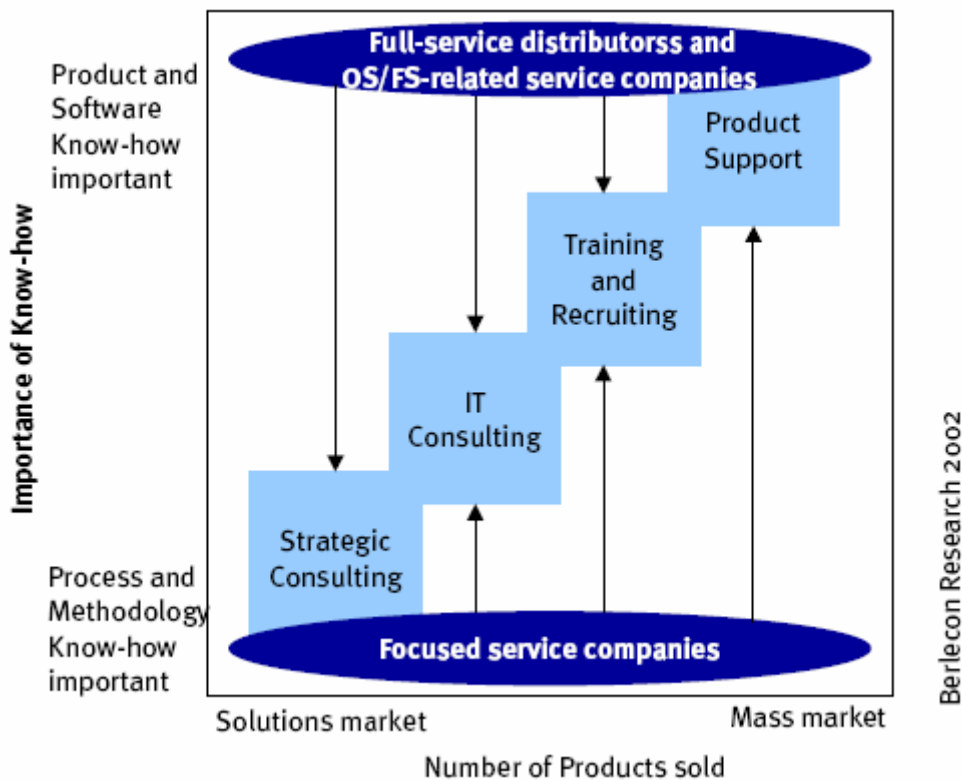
Importance of Know-how

Product and Software Know-how important

Full-service distributorss and OS/FS-related service companies

Product Support

Training and Recruiting

IT Consulting

Strategic Consulting

Process and Methodology Know-how important

Focused service companies

Berlecon Research 2002

Solutions market

Mass market

Number of Products sold